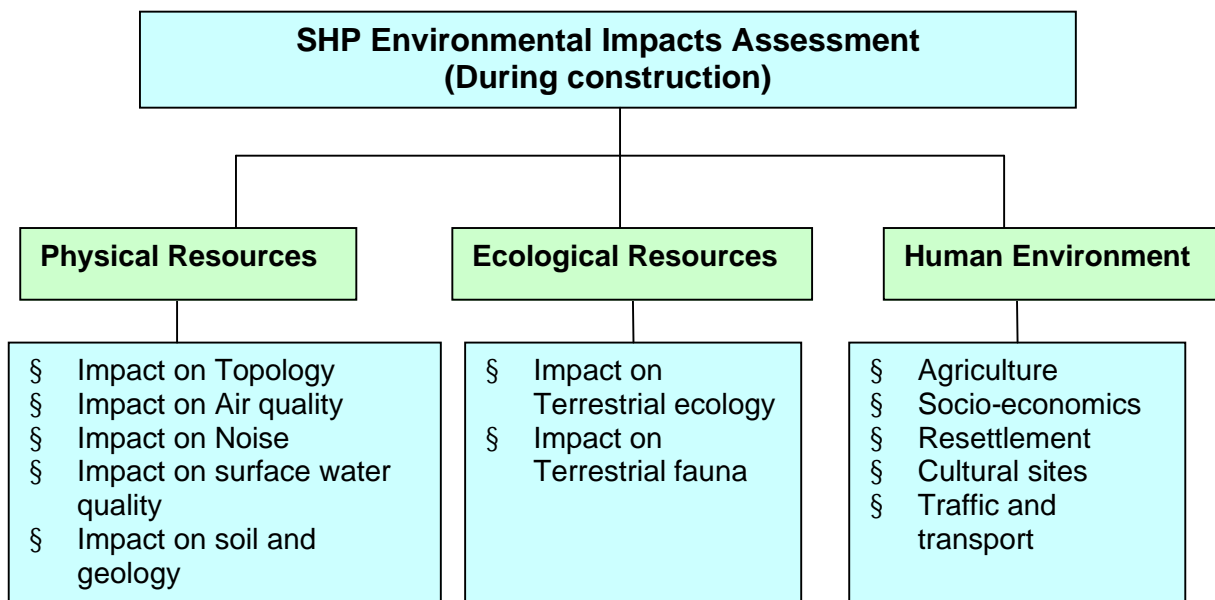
SHP Environmental Impacts Assessment
(During construction)

Physical Resources

Ecological Resources

Human Environment

§ Impact on Topology
§ Impact on Air quality
§ Impact on Noise
§ Impact on surface water quality
§ Impact on soil and geology

§ Impact on Terrestrial ecology
§ Impact on Terrestrial fauna

§ Agriculture
§ Socio-economics
§ Resettlement
§ Cultural sites
§ Traffic and transport